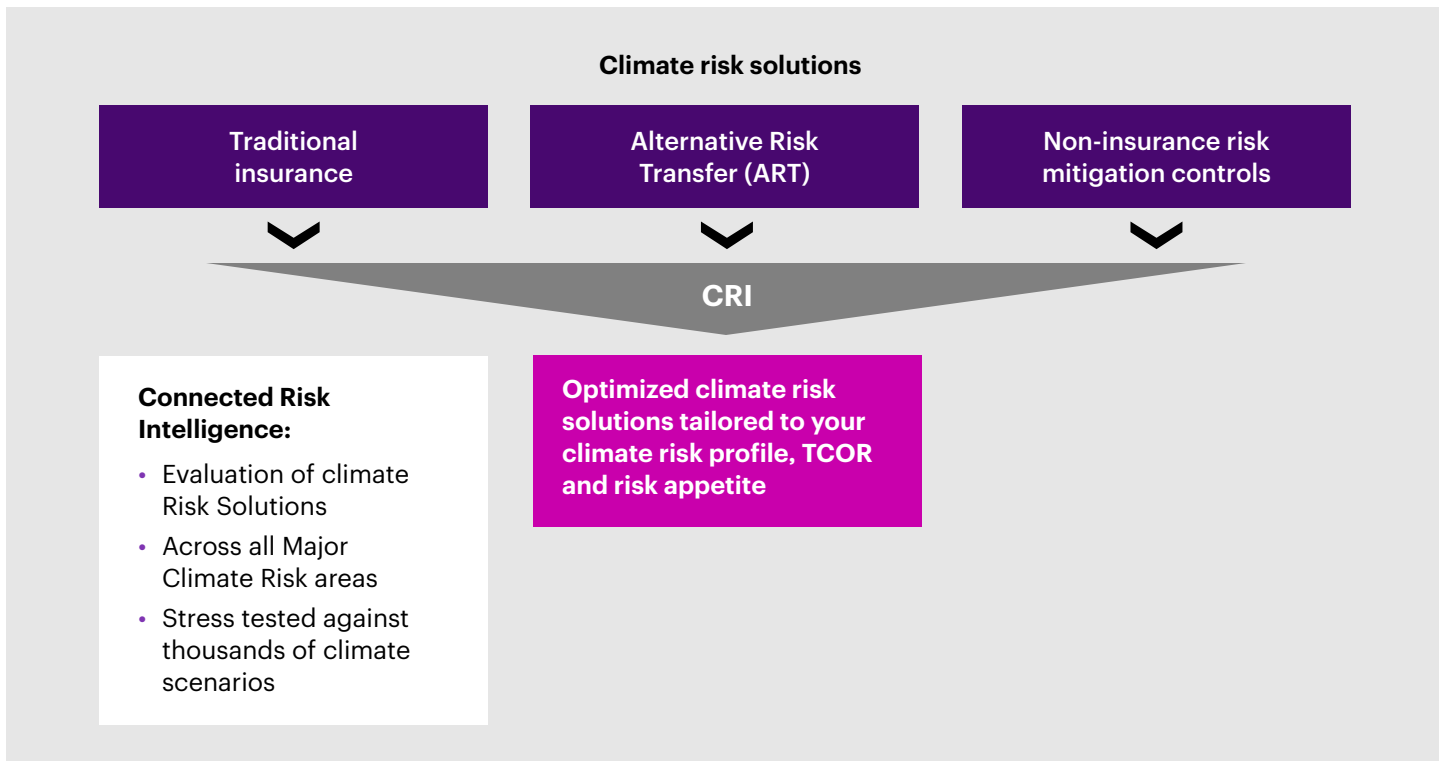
Climate risk solutions

Traditional insurance

Alternative Risk Transfer (ART)

Non-insurance risk mitigation controls

CRI

Connected Risk Intelligence:

- Evaluation of climate Risk Solutions
- Across all Major Climate Risk areas
- Stress tested against thousands of climate scenarios

Optimized climate risk solutions tailored to your climate risk profile, TCOR and risk appetite